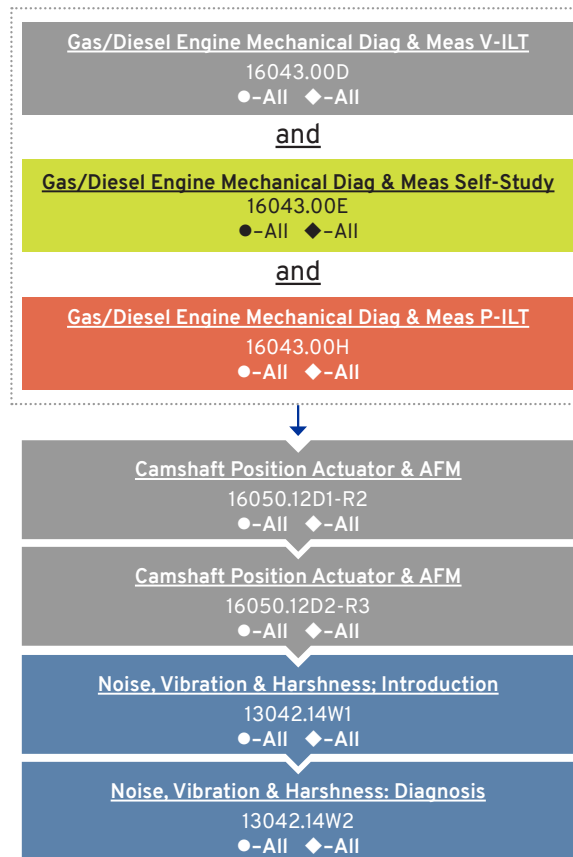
Gas/Diesel Engine Mechanical Diag & Meas V-ILT
16043.00D
●–All ◆–All

and

Gas/Diesel Engine Mechanical Diag & Meas Self-Study
16043.00E
●–All ◆–All

and

Gas/Diesel Engine Mechanical Diag & Meas P-ILT
16043.00H
●–All ◆–All

Camshaft Position Actuator & AFM
16050.12D1-R2
●–All ◆–All

Camshaft Position Actuator & AFM
16050.12D2-R3
●–All ◆–All

Noise, Vibration & Harshness; Introduction
13042.14W1
●–All ◆–All

Noise, Vibration & Harshness: Diagnosis
13042.14W2
●–All ◆–All